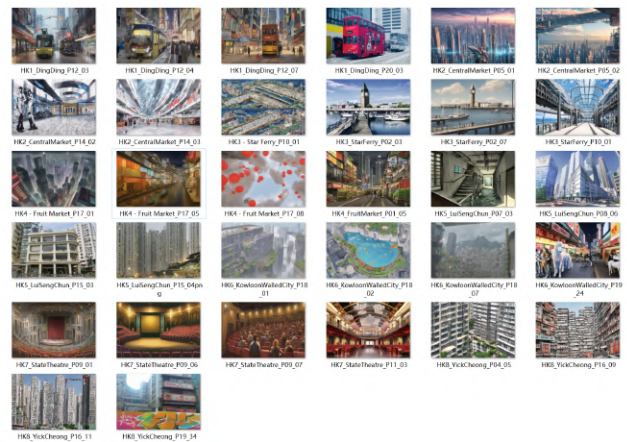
HK1_DingDing_P12_03
HK1_DingDing_P12_04
HK1_DingDing_P12_07
HK1_DingDing_P20_03
HK2_CentralMarket_P05_01
HK2_CentralMarket_P05_02
HK2_CentralMarket_P14_02
HK2_CentralMarket_P14_03
HK3 - Star Ferry_P10_01
HK3_StarFerry_P02_03
HK3_StarFerry_P02_07
HK3_StarFerry_P10_01
HK4 - Fruit Market_P17_01
HK4 - Fruit Market_P17_05
HK4 - Fruit Market_P17_08
HK4_FruitMarket_P01_05
HK5_LuiSengChun_P07_03
HK5_LuiSengChun_P08_06
HK5_LuiSengChun_P15_03
HK5_LuiSengChun_P15_04png
HK6_KowloonWalledCity_P18_01
HK6_KowloonWalledCity_P18_02
HK6_KowloonWalledCity_P18_07
HK6_KowloonWalledCity_P19_24
HK7_StateTheatre_P09_01
HK7_StateTheatre_P09_06
HK7_StateTheatre_P09_07
HK7_StateTheatre_P11_03
HK8_YickCheong_P04_05
HK8_YickCheong_P16_09
HK8_YickCheong_P16_11
HK8_YickCheong_P19_34